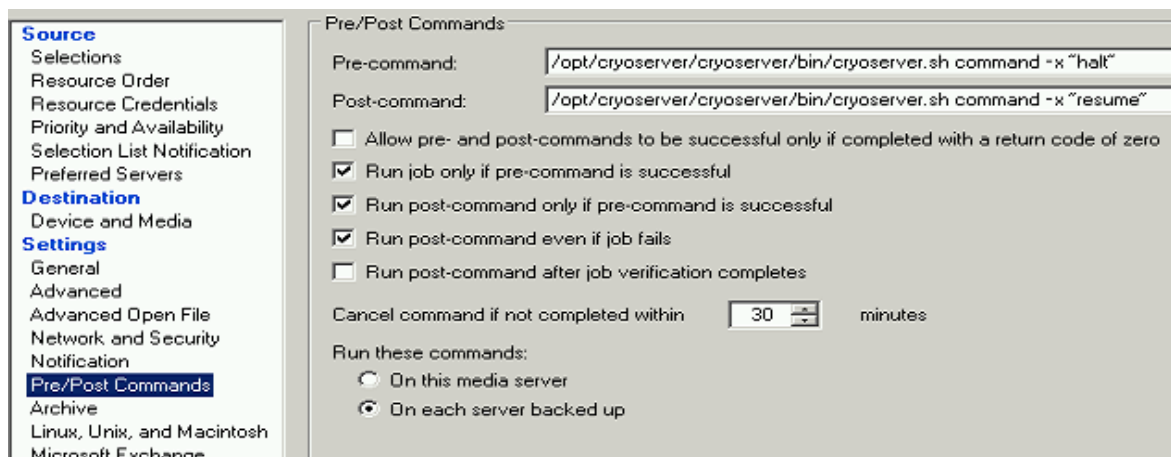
Source
Selections
Resource Order
Resource Credentials
Priority and Availability
Selection List Notification
Preferred Servers
Destination
Device and Media
Settings
General
Advanced
Advanced Open File
Network and Security
Notification
Pre/Post Commands
Archive
Linux, Unix, and Macintosh
Microsoft Exchange

Pre/Post Commands

Pre-command: /opt/cryoserver/cryoserver/bin/cryoserver.sh command -x "halt"

Post-command: /opt/cryoserver/cryoserver/bin/cryoserver.sh command -x "resume"

Allow pre- and post-commands to be successful only if completed with a return code of zero

Run job only if pre-command is successful

Run post-command only if pre-command is successful

Run post-command even if job fails

Run post-command after job verification completes

Cancel command if not completed within 30 minutes

Run these commands:

On this media server

On each server backed up